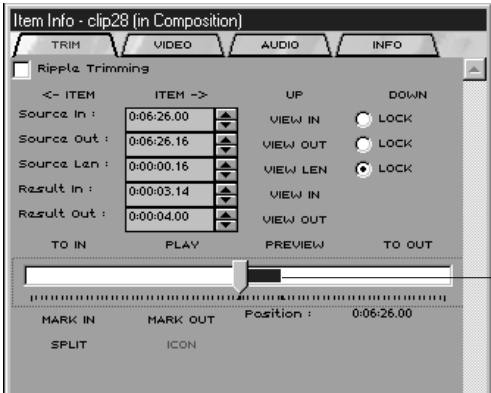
Item Info - clip28 (in Composition)

TRIM
VIDEO
AUDIO
INFO

Ripple Trimming

<- ITEM
ITEM ->
UP
DOWN

Source In :
0:06:26.00
VIEW IN
LOCK

Source Out :
0:06:26.16
VIEW OUT
LOCK

Source Len :
0:00:00.16
VIEW LEN
LOCK

Result In :
0:00:03.14
VIEW IN

Result Out :
0:00:04.00
VIEW OUT

TO IN
PLAY
PREVIEW
TO OUT

MARK IN
MARK OUT
Position :
0:06:26.00

SPLIT
ICON